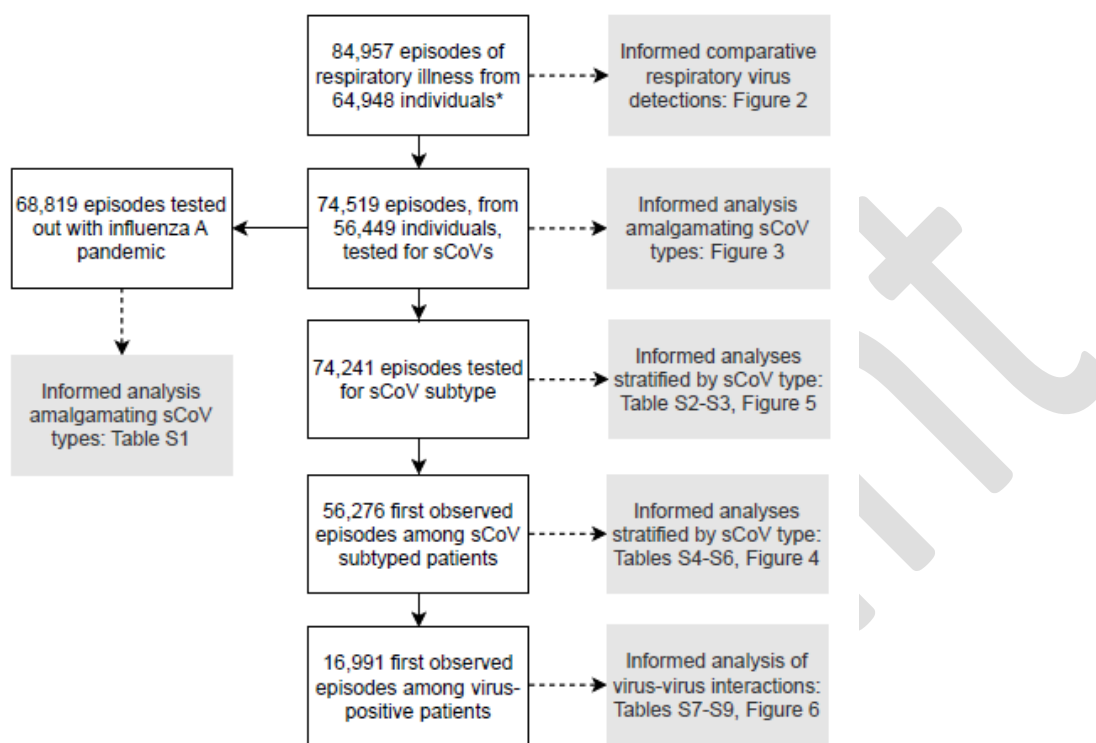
84,957 episodes of respiratory illness from 64,948 individuals*

Informed comparative respiratory virus detections: Figure 2

68,819 episodes tested out with influenza A pandemic

74,519 episodes, from 56,449 individuals, tested for sCoVs

Informed analysis amalgamating sCoV types: Figure 3

Informed analysis amalgamating sCoV types: Table S1

74,241 episodes tested for sCoV subtype

Informed analyses stratified by sCoV type: Table S2-S3, Figure 5

56,276 first observed episodes among sCoV subtyped patients

Informed analyses stratified by sCoV type: Tables S4-S6, Figure 4

16,991 first observed episodes among virus-positive patients

Informed analysis of virus-virus interactions: Tables S7-S9, Figure 6